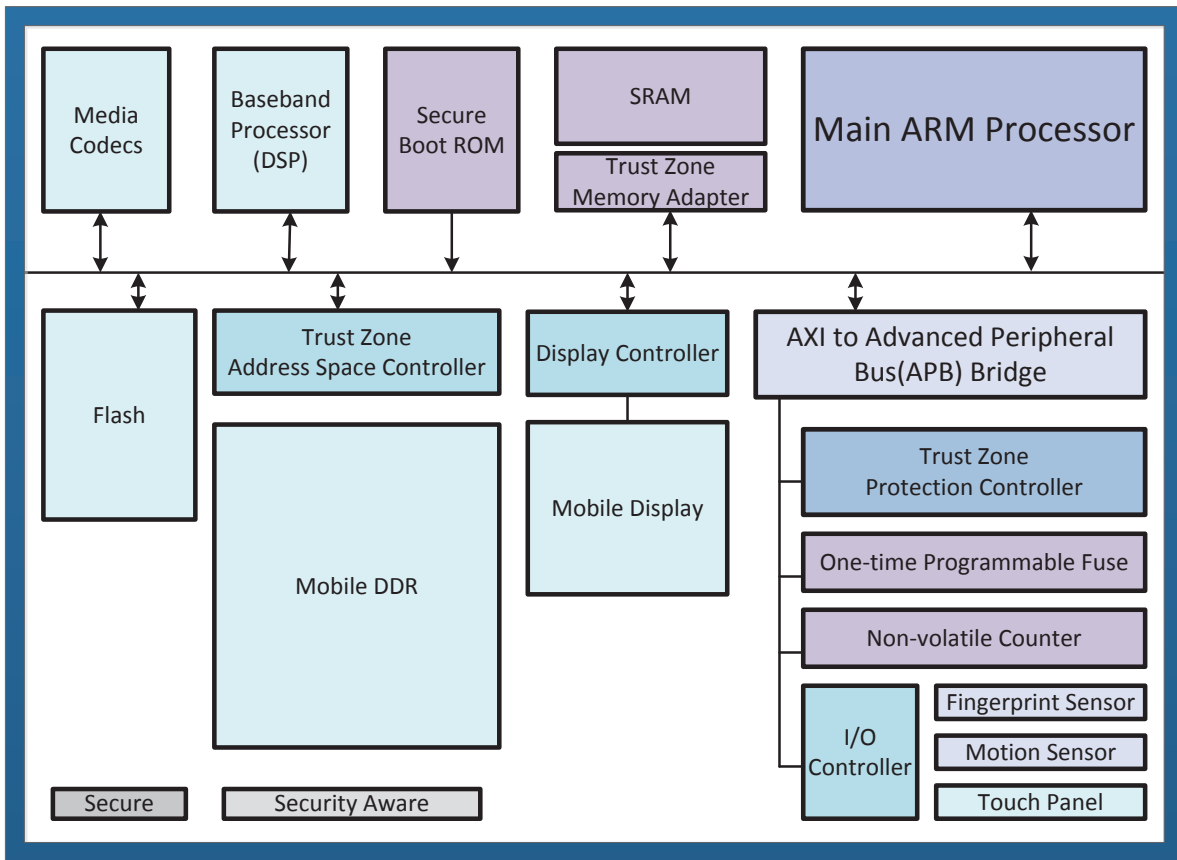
Media Codecs

Baseband Processor (DSP)

Secure Boot ROM

SRAM

Trust Zone Memory Adapter

Main ARM Processor

Flash

Trust Zone Address Space Controller

Display Controller

AXI to Advanced Peripheral Bus(APB) Bridge

Mobile Display

Trust Zone Protection Controller

Mobile DDR

One-time Programmable Fuse

Non-volatile Counter

I/O Controller

Fingerprint Sensor

Motion Sensor

Touch Panel

Secure

Security Aware